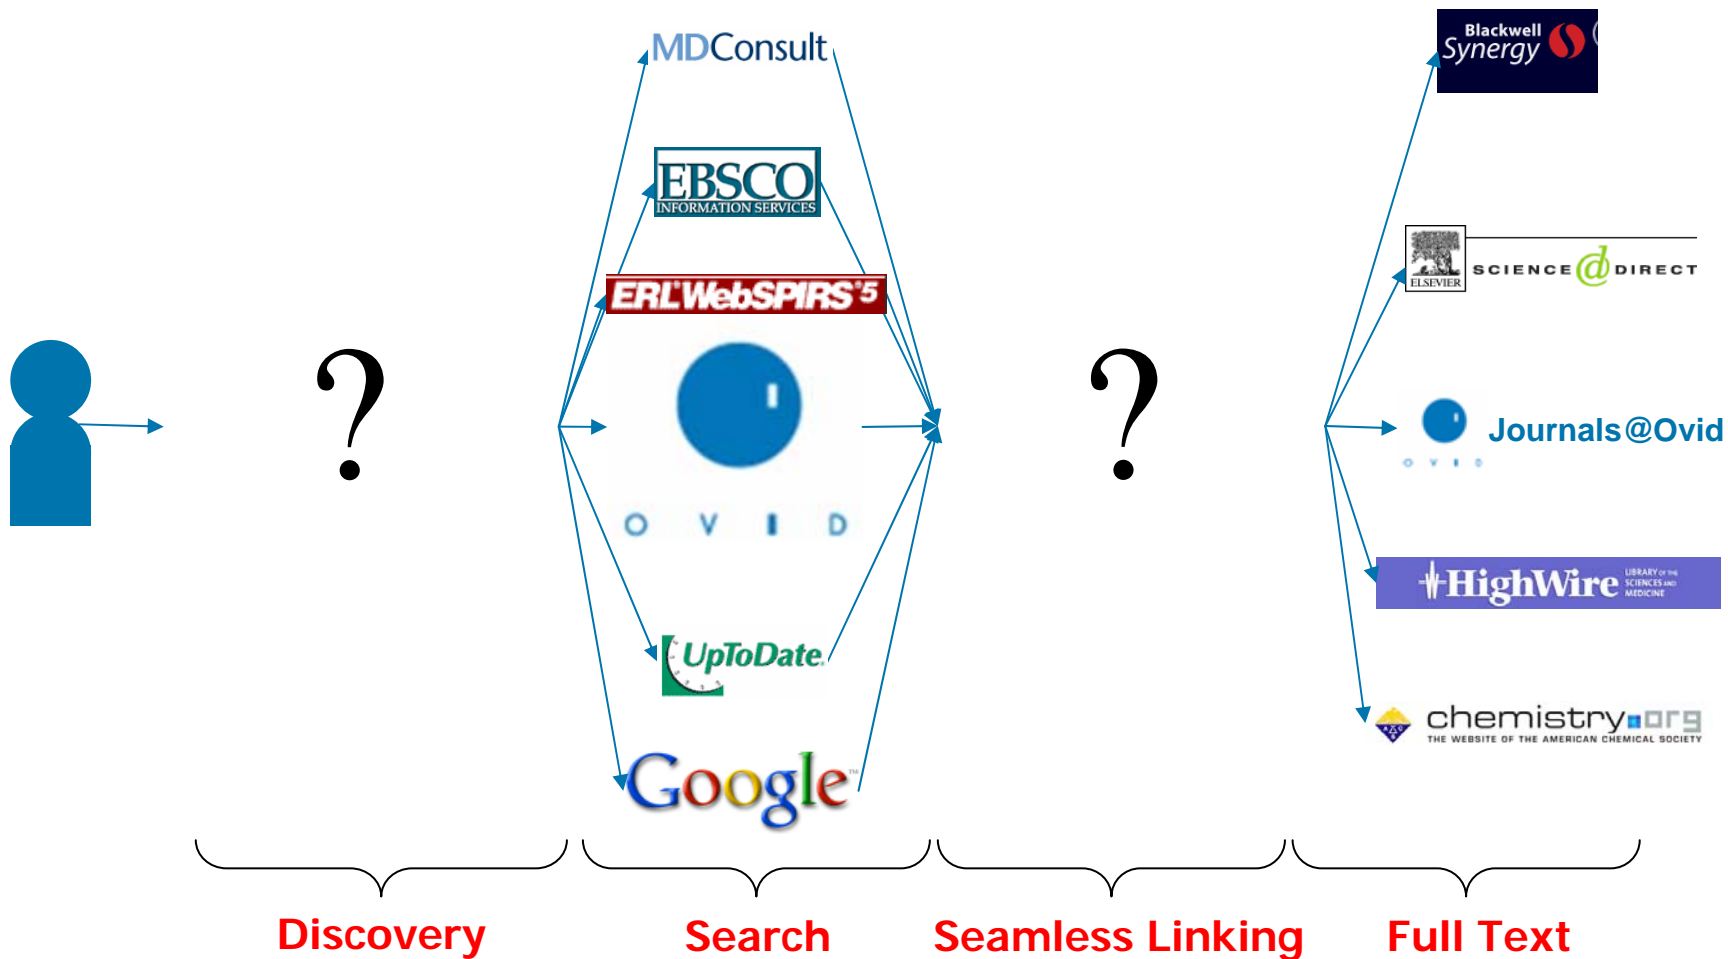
?

MDConsult

EBSCO
INFORMATION SERVICES

ERL WebSPIRS 5

O V I D

UpToDate

Google

?

Blackwell Synergy

ELSEVIER SCIENCE DIRECT

Journals@Ovid
O V I D

HighWire LIBRARY OF THE SCIENCES AND MEDICINE

chemistry.org
THE WEBSITE OF THE AMERICAN CHEMICAL SOCIETY

Discovery

Search

Seamless Linking

Full Text